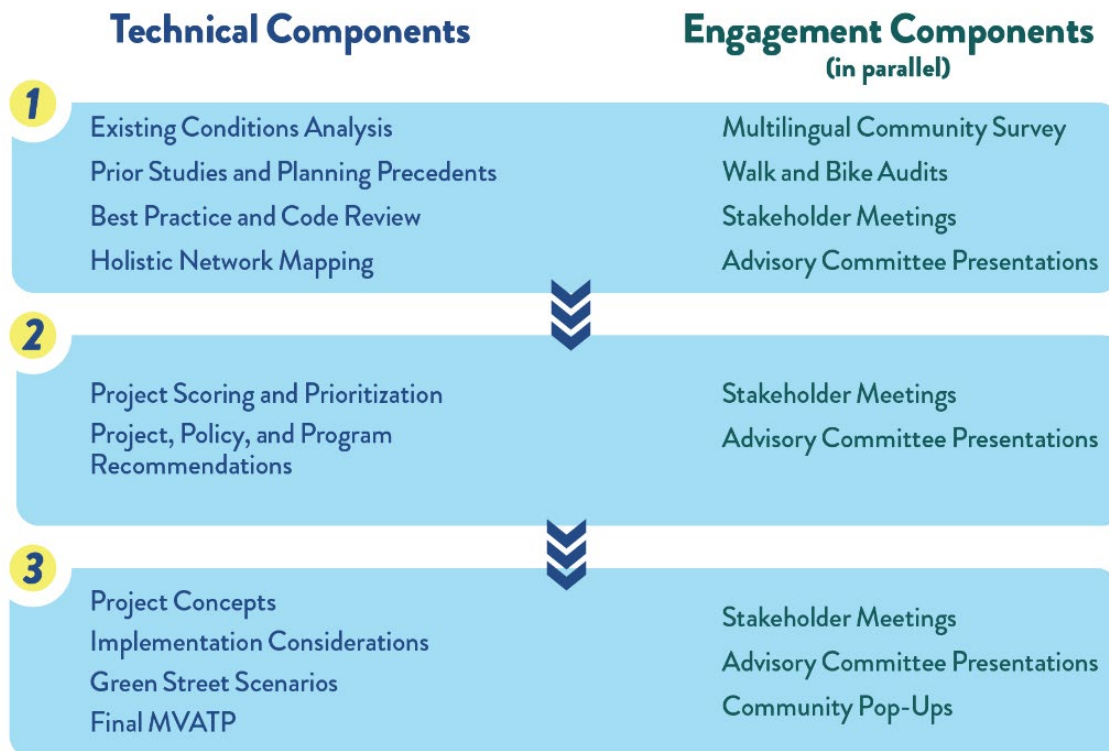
Technical Components

Engagement Components
(in parallel)

1

Existing Conditions Analysis
Prior Studies and Planning Precedents
Best Practice and Code Review
Holistic Network Mapping

Multilingual Community Survey
Walk and Bike Audits
Stakeholder Meetings
Advisory Committee Presentations

2

Project Scoring and Prioritization
Project, Policy, and Program Recommendations

Stakeholder Meetings
Advisory Committee Presentations

3

Project Concepts
Implementation Considerations
Green Street Scenarios
Final MVATP

Stakeholder Meetings
Advisory Committee Presentations
Community Pop-Ups